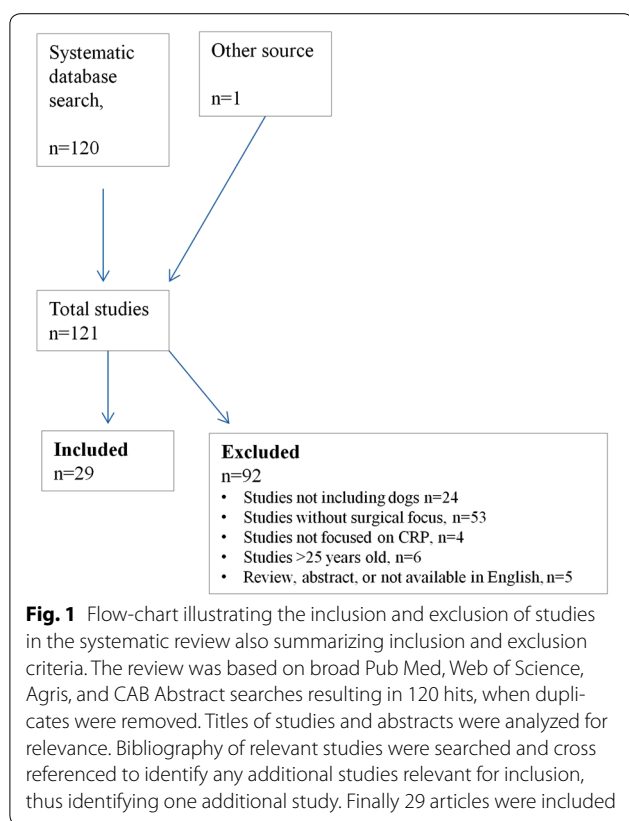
Systematic database search,

n=120

Other source

n=1

Total studies
n=121

Included
n=29

Excluded
n=92
• Studies not including dogs n=24
• Studies without surgical focus, n=53
• Studies not focused on CRP, n=4
• Studies >25 years old, n=6
• Review, abstract, or not available in English, n=5

**Fig. 1** Flow-chart illustrating the inclusion and exclusion of studies in the systematic review also summarizing inclusion and exclusion criteria. The review was based on broad Pub Med, Web of Science, Agris, and CAB Abstract searches resulting in 120 hits, when duplicates were removed. Titles of studies and abstracts were analyzed for relevance. Bibliography of relevant studies were searched and cross referenced to identify any additional studies relevant for inclusion, thus identifying one additional study. Finally 29 articles were included